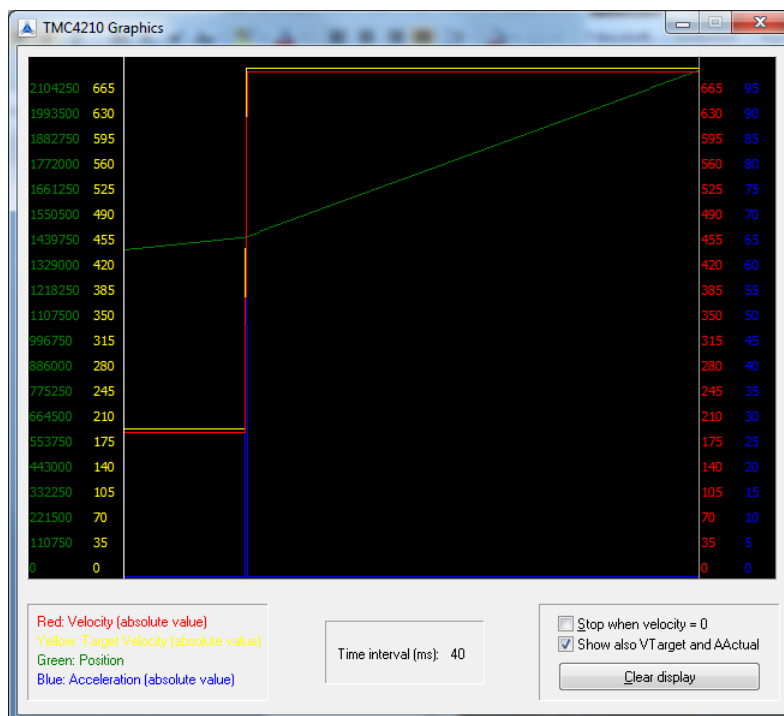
TMC4210 Graphics

| | | | |
|---|---|---|---|
| 2104250 | 665 | 665 | 95 |
| 1993500 | 630 | 630 | 90 |
| 1882750 | 595 | 595 | 85 |
| 1772000 | 560 | 560 | 80 |
| 1661250 | 525 | 525 | 75 |
| 1550500 | 490 | 490 | 70 |
| 1439750 | 455 | 455 | 65 |
| 1329000 | 420 | 420 | 60 |
| 1218250 | 385 | 385 | 55 |
| 1107500 | 350 | 350 | 50 |
| 996750 | 315 | 315 | 45 |
| 886000 | 280 | 280 | 40 |
| 775250 | 245 | 245 | 35 |
| 664500 | 210 | 210 | 30 |
| 553750 | 175 | 175 | 25 |
| 443000 | 140 | 140 | 20 |
| 332250 | 105 | 105 | 15 |
| 221500 | 70 | 70 | 10 |
| 110750 | 35 | 35 | 5 |
| 0 | 0 | 0 | 0 |

Red: Velocity (absolute value)
Yellow: Target Velocity (absolute value)
Green: Position
Blue: Acceleration (absolute value)

Time interval (ms): 40

Stop when velocity = 0
Show also VTarget and AActual
Clear display